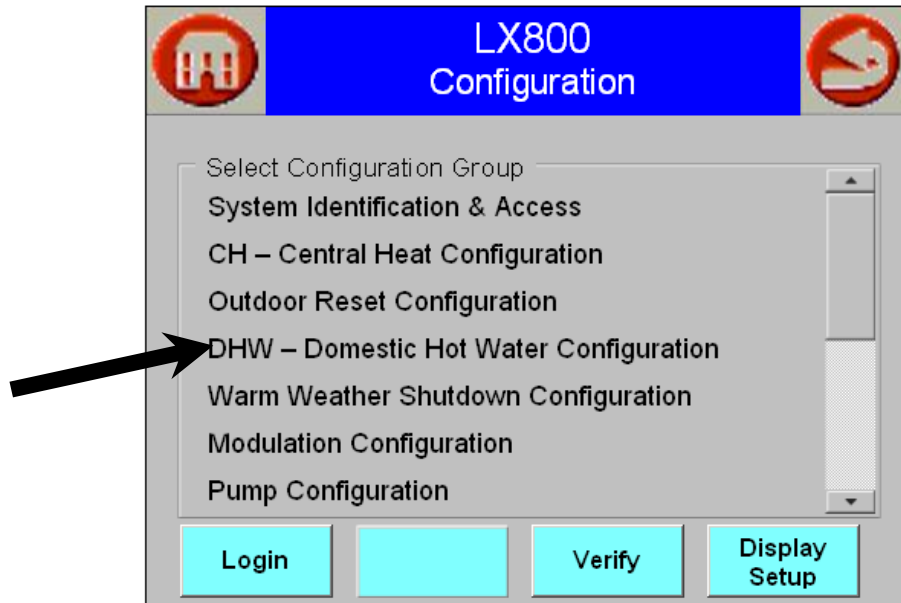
LX800
Configuration

Select Configuration Group
System Identification & Access
CH – Central Heat Configuration
Outdoor Reset Configuration
DHW – Domestic Hot Water Configuration
Warm Weather Shutdown Configuration
Modulation Configuration
Pump Configuration

Login
Verify
Display Setup